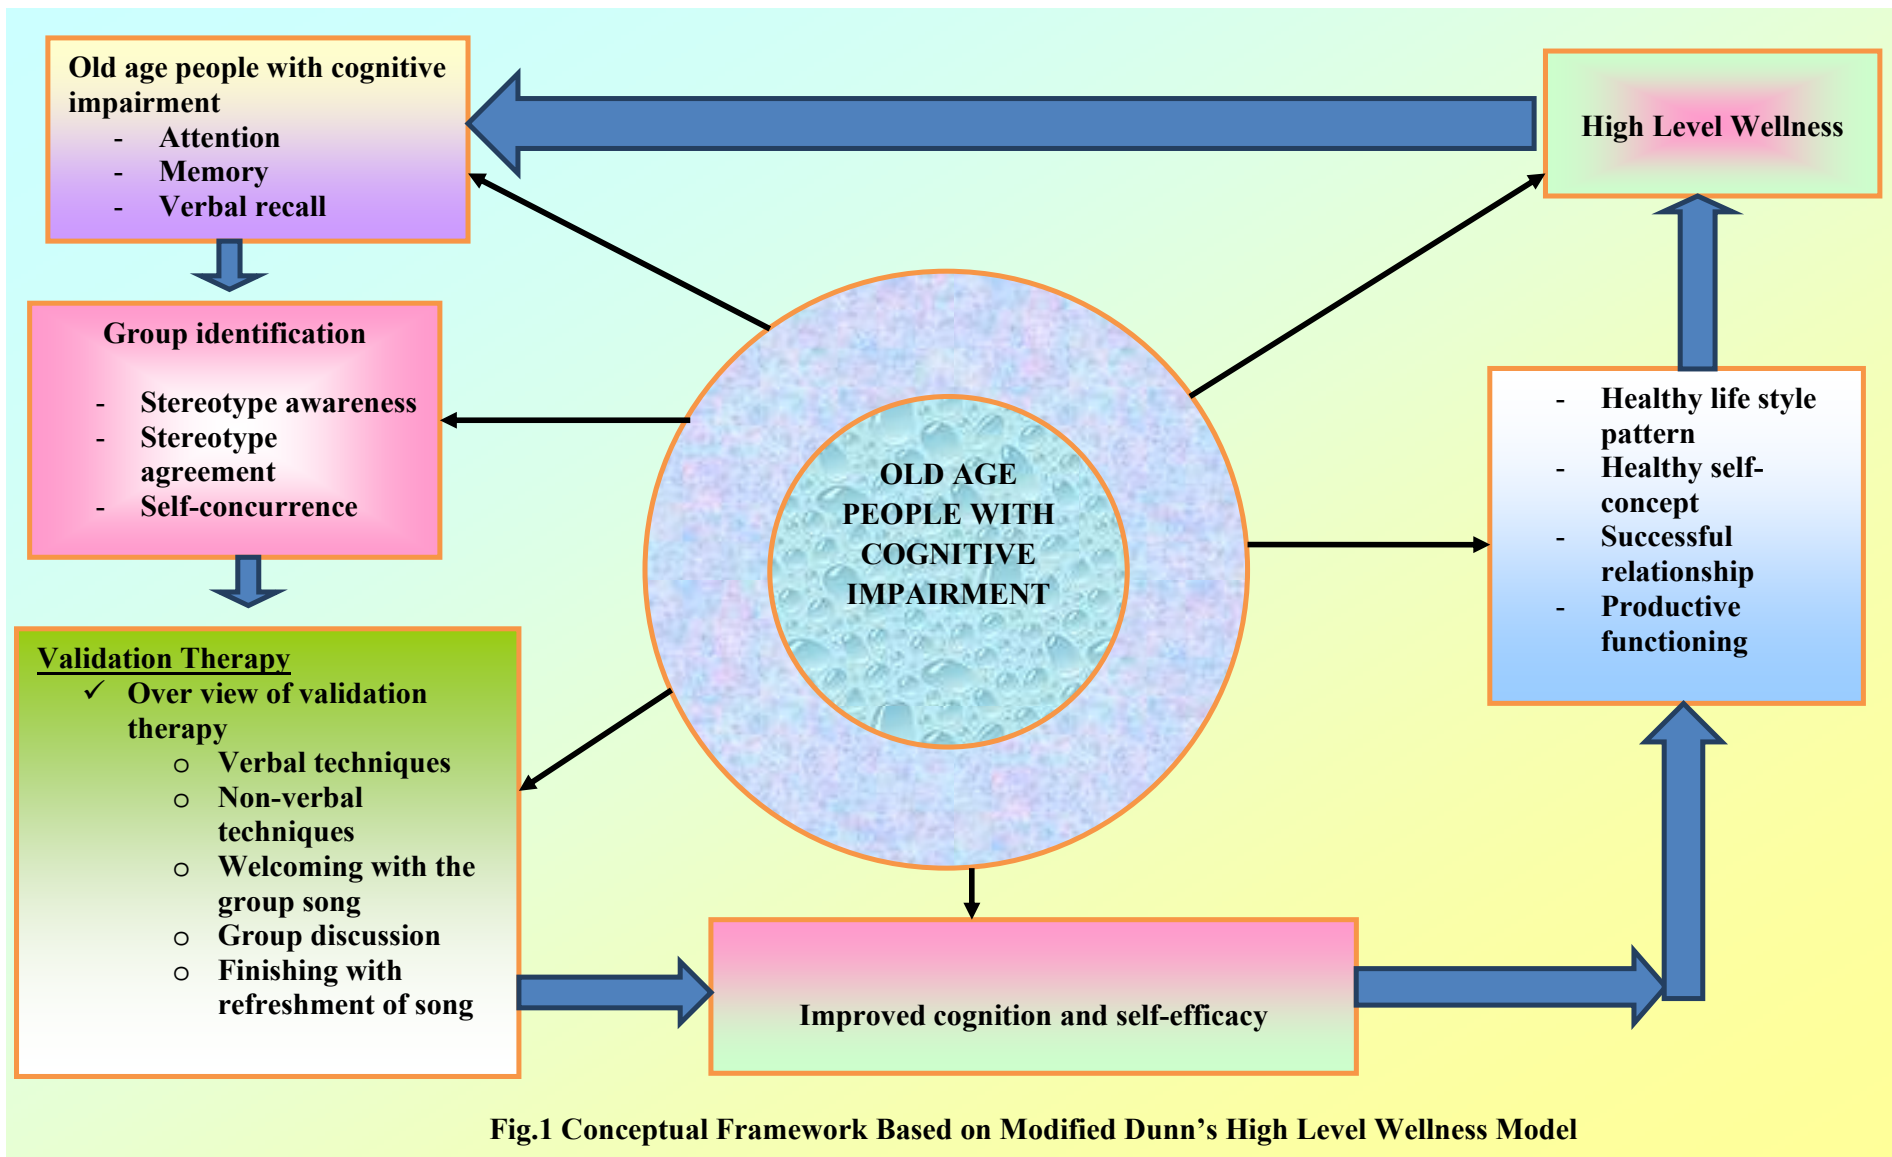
Old age people with cognitive impairment
- Attention
- Memory
- Verbal recall

High Level Wellness

Group identification

- Stereotype awareness
- Stereotype agreement
- Self-concurrence

OLD AGE PEOPLE WITH COGNITIVE IMPAIRMENT

- Healthy life style pattern
- Healthy self-concept
- Successful relationship
- Productive functioning

Validation Therapy
✓ Over view of validation therapy
o Verbal techniques
o Non-verbal techniques
o Welcoming with the group song
o Group discussion
o Finishing with refreshment of song

Improved cognition and self-efficacy

Fig.1 Conceptual Framework Based on Modified Dunn's High Level Wellness Model